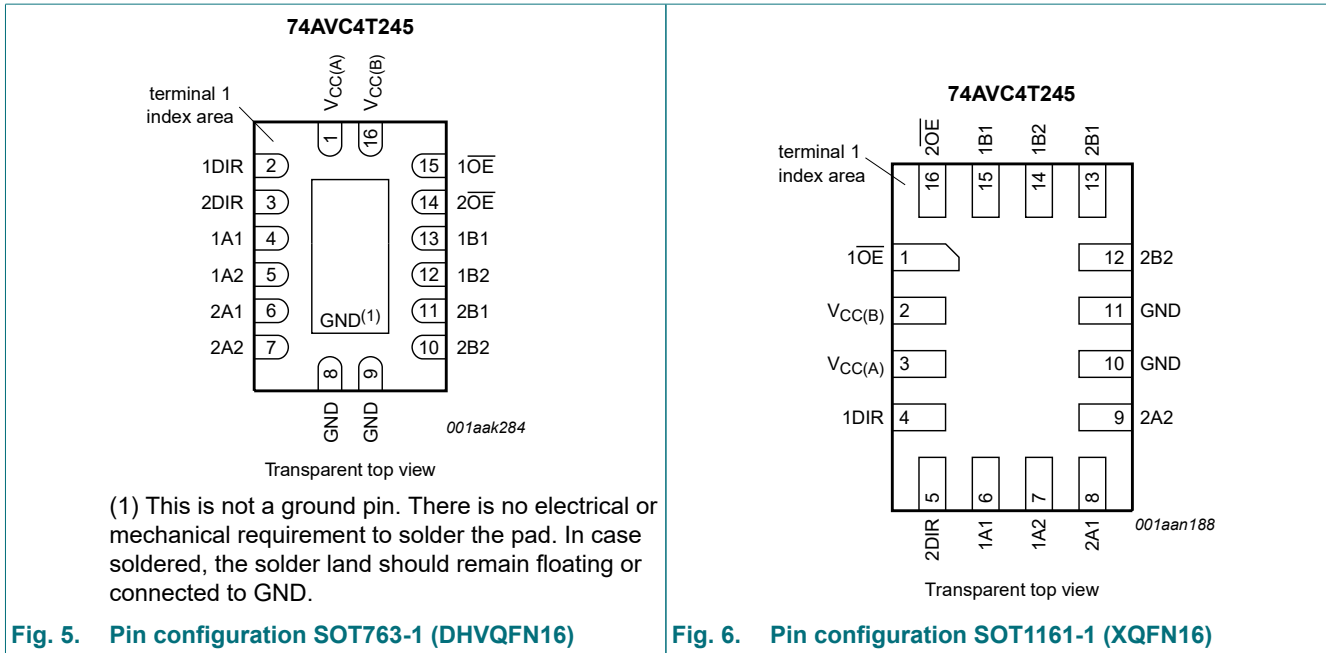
74AVC4T245

terminal 1 index area

$V_{CC(A)}$ $V_{CC(B)}$

1 16

1DIR 2
2DIR 3
1A1 4
1A2 5
2A1 6
2A2 7

15 $1\overline{OE}$
14 $2\overline{OE}$
13 1B1
12 1B2
11 2B1
10 2B2

$GND^{(1)}$

8 9

GND GND

001aak284

Transparent top view

(1) This is not a ground pin. There is no electrical or mechanical requirement to solder the pad. In case soldered, the solder land should remain floating or connected to GND.

Fig. 5. Pin configuration SOT763-1 (DHVQFN16)

74AVC4T245

terminal 1 index area

$2\overline{OE}$ 1B1 1B2 2B1

16 15 14 13

$1\overline{OE}$ 1
$V_{CC(B)}$ 2
$V_{CC(A)}$ 3
1DIR 4

12 2B2
11 GND
10 GND
9 2A2

5 6 7 8

2DIR 1A1 1A2 2A1

001aan188

Transparent top view

Fig. 6. Pin configuration SOT1161-1 (XQFN16)